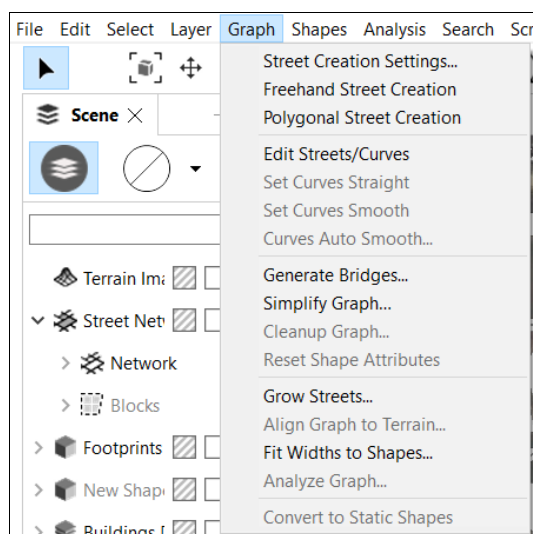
File Edit Select Layer Graph Shapes Analysis Search Scr

Scene ×

Terrain Ima
Street Netw
Network
Blocks
Footprints
New Shape
Buildings [

Street Creation Settings...
Freehand Street Creation
Polygonal Street Creation

Edit Streets/Curves
Set Curves Straight
Set Curves Smooth
Curves Auto Smooth...

Generate Bridges...
Simplify Graph...
Cleanup Graph...
Reset Shape Attributes

Grow Streets...
Align Graph to Terrain...
Fit Widths to Shapes...
Analyze Graph...

Convert to Static Shapes